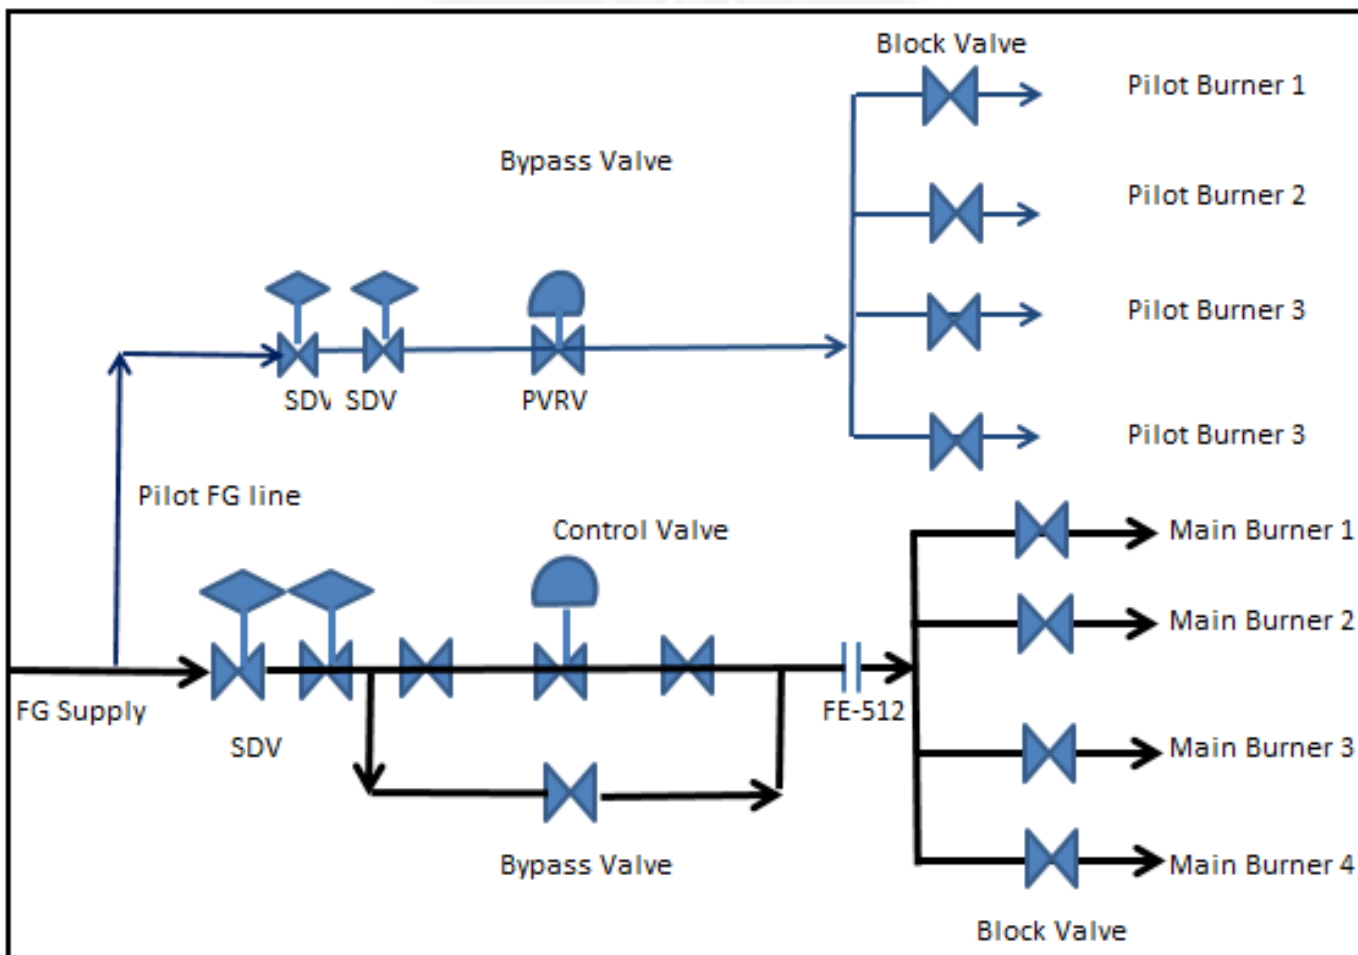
Block Valve

Pilot Burner 1

Bypass Valve

Pilot Burner 2

Pilot Burner 3

SDV SDV

PVRV

Pilot Burner 3

Pilot FG line

Control Valve

Main Burner 1

Main Burner 2

FG Supply

FE-512

SDV

Main Burner 3

Bypass Valve

Main Burner 4

Block Valve